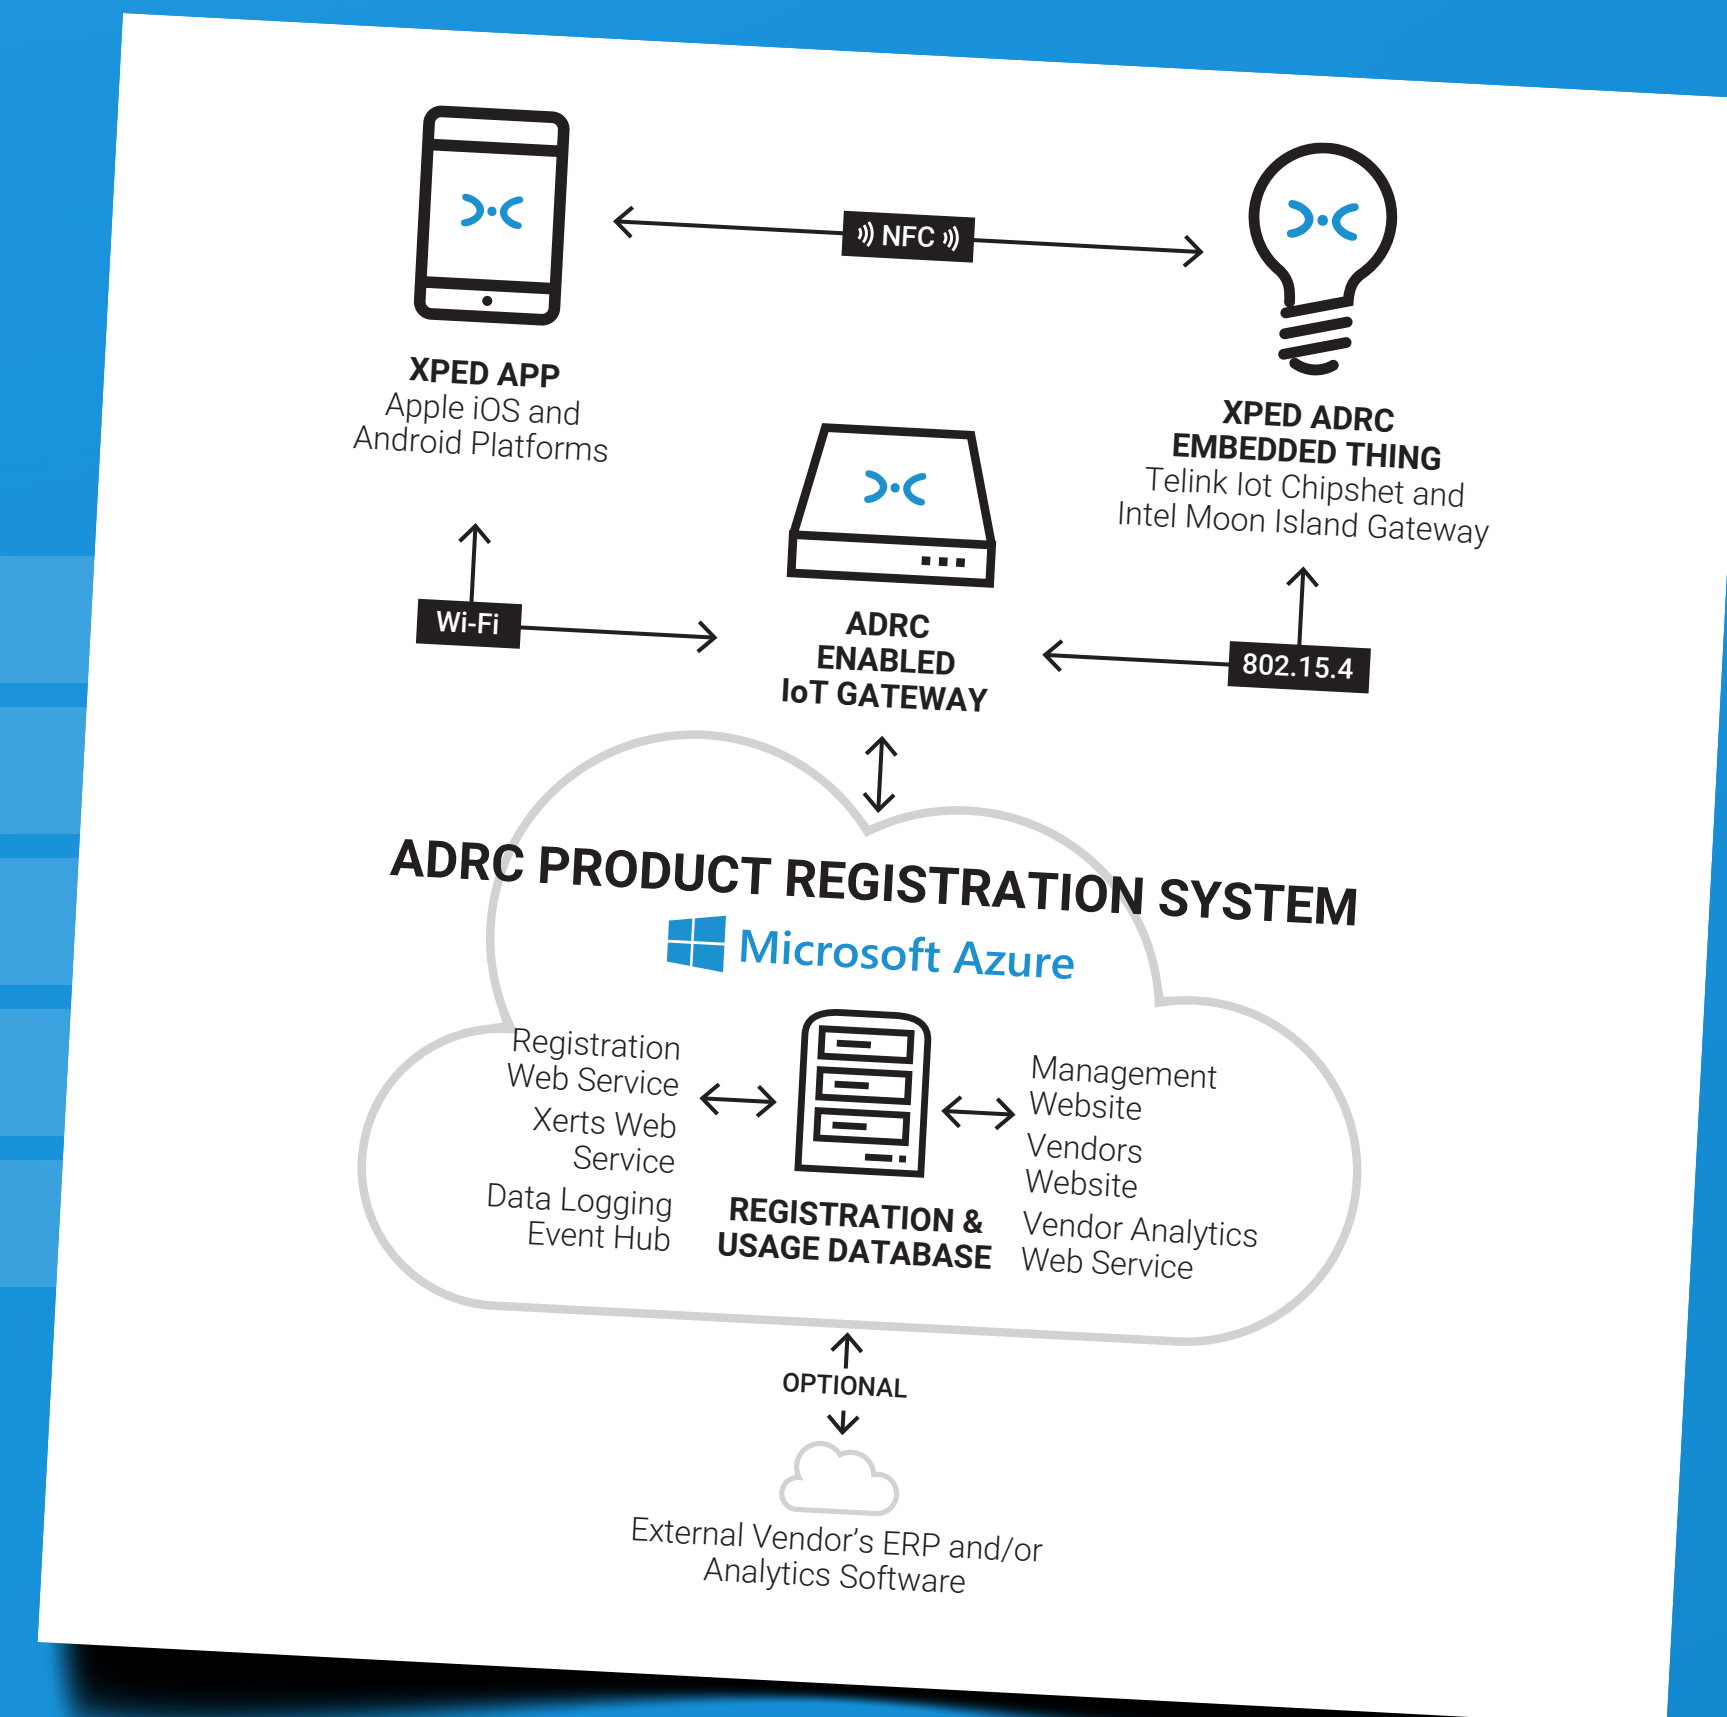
NFC

XPED APP
Apple iOS and Android Platforms

XPED ADRC EMBEDDED THING
Telink Iot Chipshet and Intel Moon Island Gateway

Wi-Fi

ADRC ENABLED IoT GATEWAY

802.15.4

ADRC PRODUCT REGISTRATION SYSTEM

Microsoft Azure

Registration Web Service
Xerts Web Service
Data Logging Event Hub

REGISTRATION & USAGE DATABASE

Management Website
Vendors Website
Vendor Analytics Web Service

OPTIONAL

External Vendor's ERP and/or Analytics Software